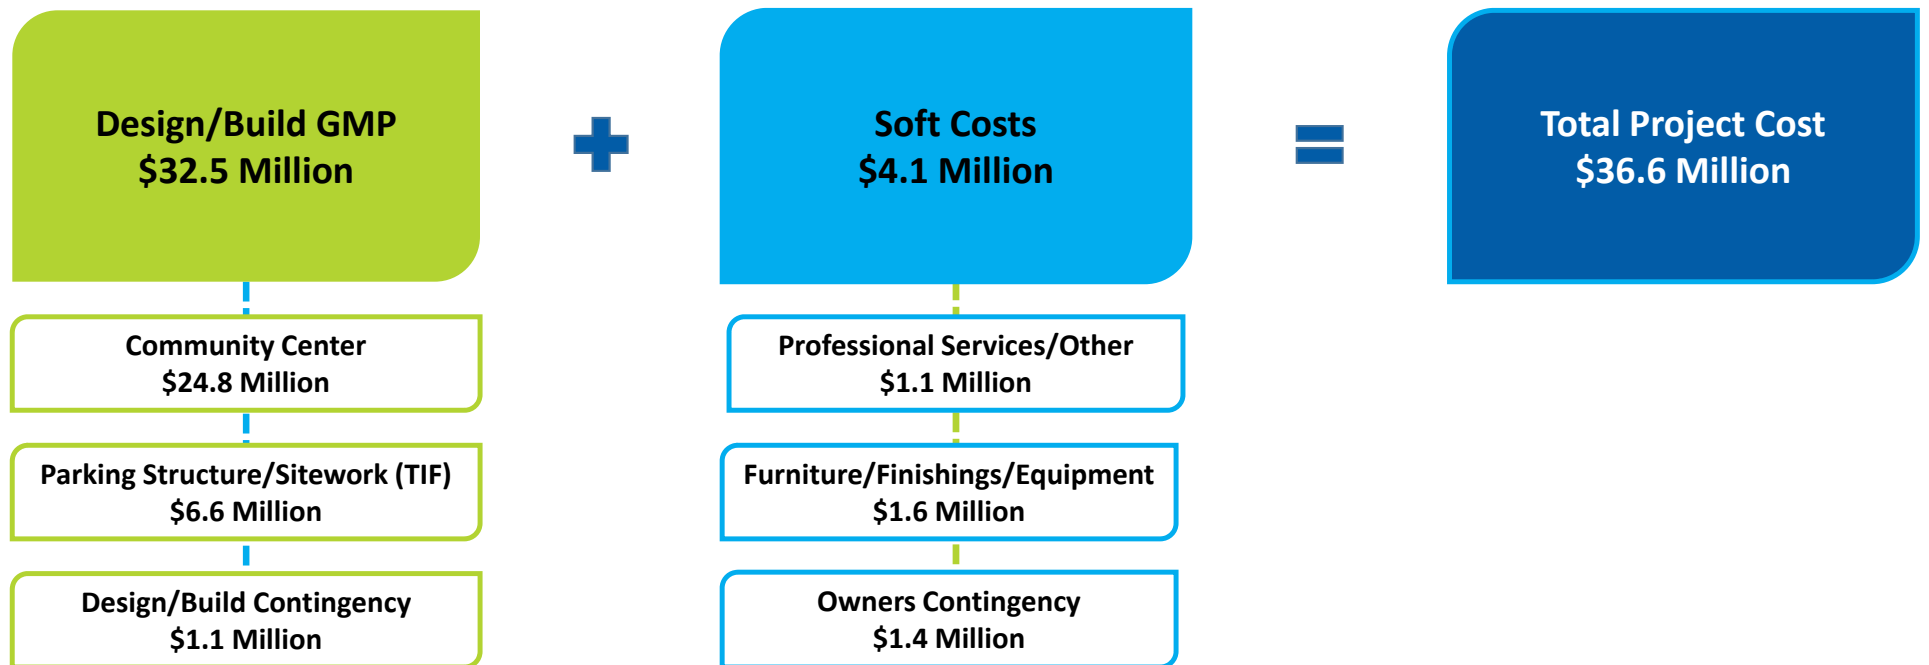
Design/Build GMP
$32.5 Million

Community Center
$24.8 Million

Parking Structure/Sitework (TIF)
$6.6 Million

Design/Build Contingency
$1.1 Million

+

Soft Costs
$4.1 Million

Professional Services/Other
$1.1 Million

Furniture/Finishings/Equipment
$1.6 Million

Owners Contingency
$1.4 Million

=

Total Project Cost
$36.6 Million